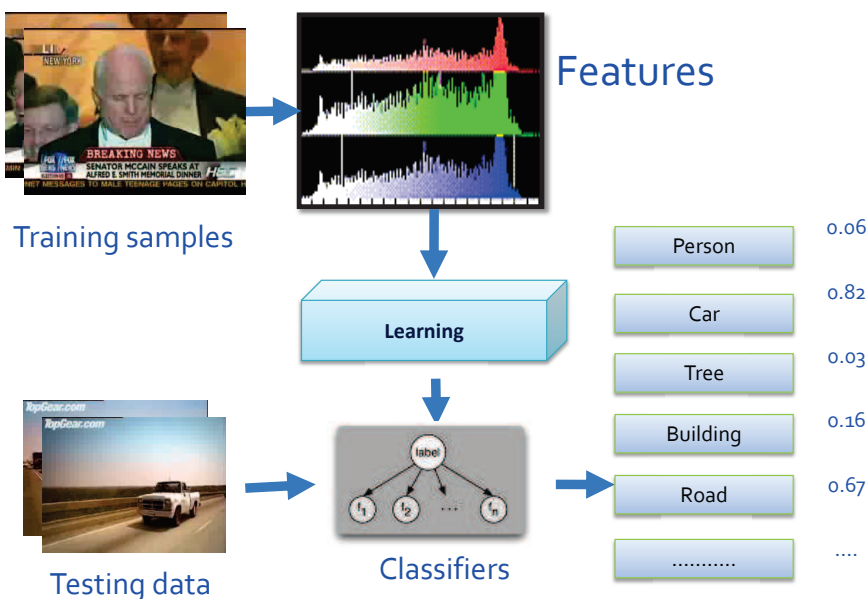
NEW YORK
FOX NEWS
BREAKING NEWS
SENATOR MCCAIN SPEAKS AT ALFRED E. SMITH MEMORIAL DINNER
NET MESSAGES TO MALE TEENAGE PAGES ON CAPITOL H

Features

Training samples

Learning

TopGear.com
TopGear.com

Testing data

label
$f_1$ $f_2$ ... $f_n$

Classifiers

Person 0.06
Car 0.82
Tree 0.03
Building 0.16
Road 0.67
........... ....